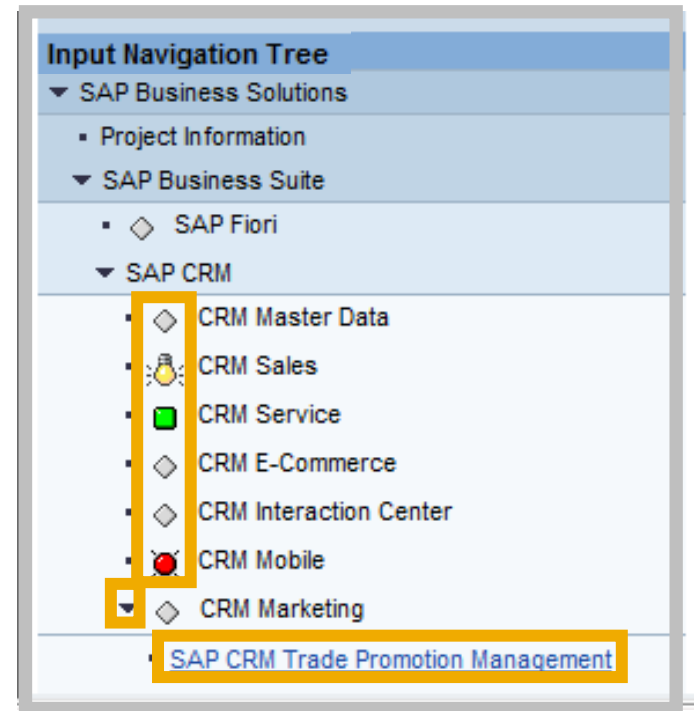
Input Navigation Tree

SAP Business Solutions

Project Information

SAP Business Suite

SAP Fiori

SAP CRM

CRM Master Data

CRM Sales

CRM Service

CRM E-Commerce

CRM Interaction Center

CRM Mobile

CRM Marketing

SAP CRM Trade Promotion Management